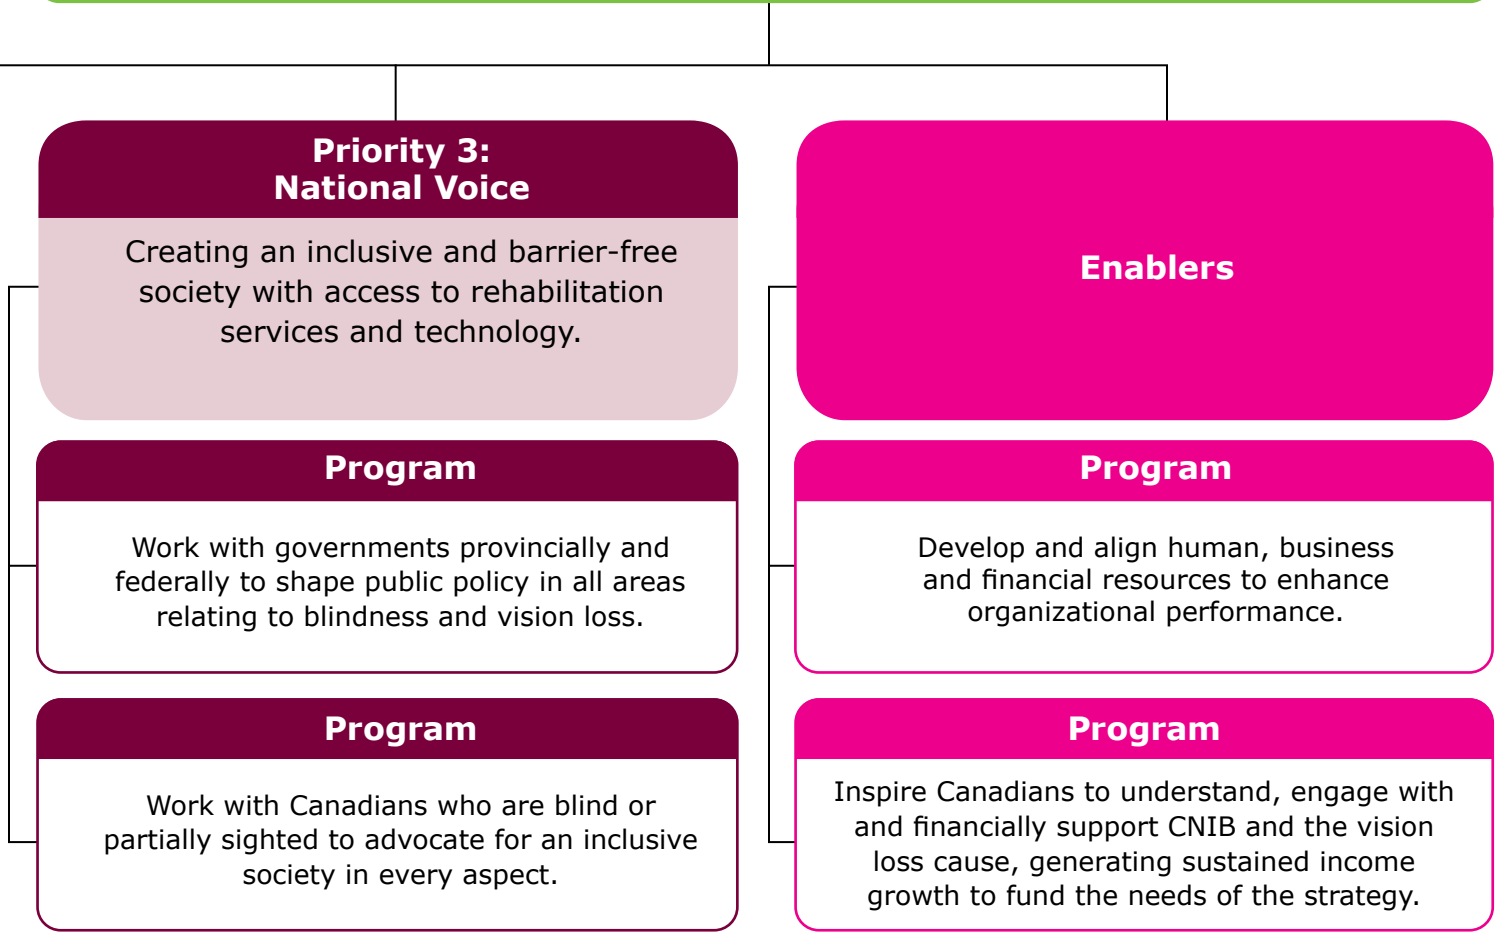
Priority 3:
National Voice

Creating an inclusive and barrier-free society with access to rehabilitation services and technology.

Program

Work with governments provincially and federally to shape public policy in all areas relating to blindness and vision loss.

Program

Work with Canadians who are blind or partially sighted to advocate for an inclusive society in every aspect.

Enablers

Program

Develop and align human, business and financial resources to enhance organizational performance.

Program

Inspire Canadians to understand, engage with and financially support CNIB and the vision loss cause, generating sustained income growth to fund the needs of the strategy.